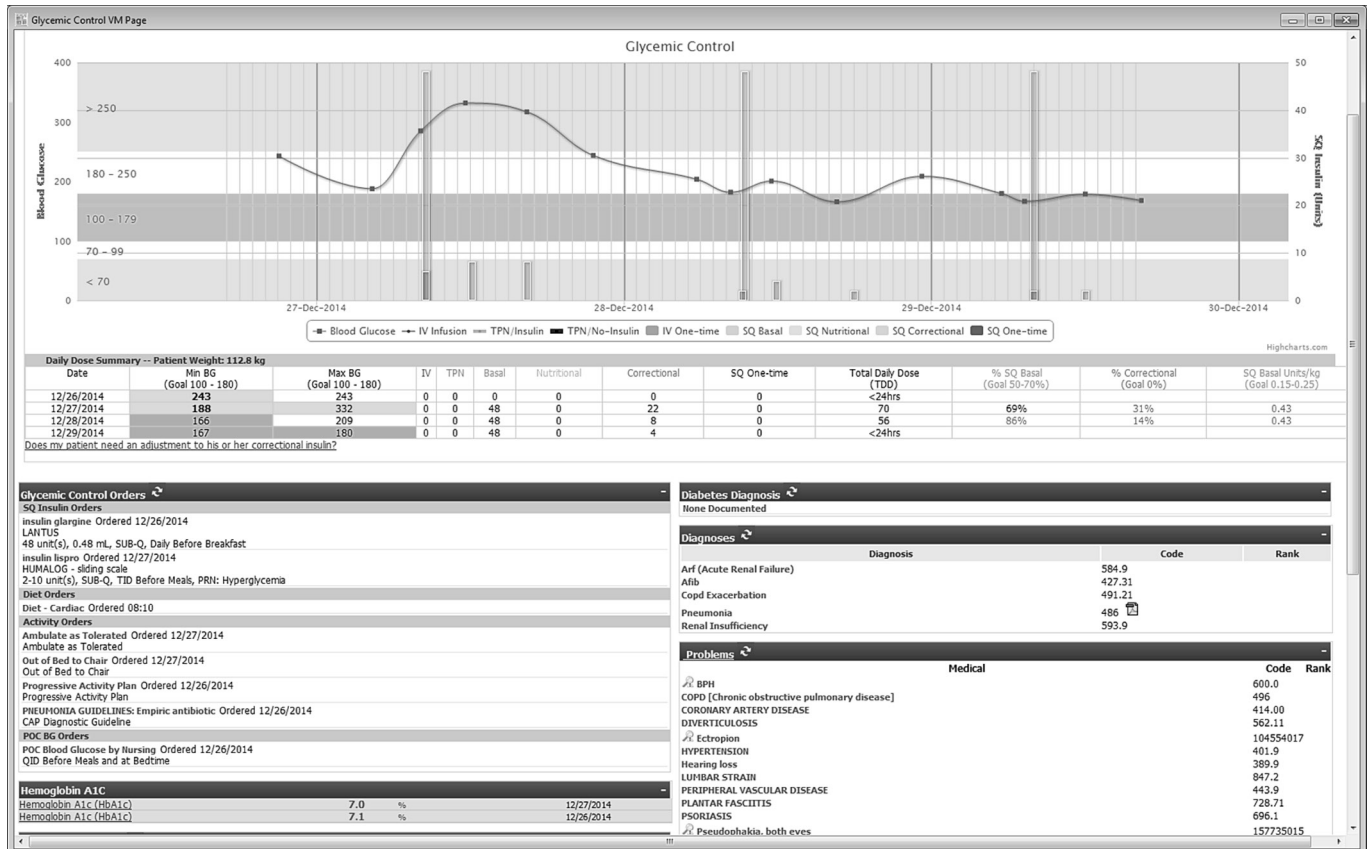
Glycemic Control VM Page

Glycemic Control

400
300
200
100
0

> 250
180 – 250
100 – 179
70 – 99
< 70

Blood Glucose

50
40
30
20
10
0

SQ Insulin (Units)

27-Dec-2014
28-Dec-2014
29-Dec-2014
30-Dec-2014

Blood Glucose   IV Infusion   TPN/Insulin   TPN/No-Insulin   IV One-time   SQ Basal   SQ Nutritional   SQ Correctional   SQ One-time

Highcharts.com

Daily Dose Summary -- Patient Weight: 112.8 kg

| Date | Min BG (Goal 100 - 180) | Max BG (Goal 100 - 180) | IV | TPN | Basal | Nutritional | Correctional | SQ One-time | Total Daily Dose (TDD) | % SQ Basal (Goal 50-70%) | % Correctional (Goal 0%) | SQ Basal Units/kg (Goal 0.15-0.25) |
|---|---|---|---|---|---|---|---|---|---|---|---|---|
| 12/26/2014 | 243 | 243 | 0 | 0 | 0 | 0 | 0 | 0 | <24hrs | | | |
| 12/27/2014 | 188 | 332 | 0 | 0 | 48 | 0 | 22 | 0 | 70 | 69% | 31% | 0.43 |
| 12/28/2014 | 166 | 209 | 0 | 0 | 48 | 0 | 8 | 0 | 56 | 86% | 14% | 0.43 |
| 12/29/2014 | 167 | 180 | 0 | 0 | 48 | 0 | 4 | 0 | <24hrs | | | |

Does my patient need an adjustment to his or her correctional insulin?

Glycemic Control Orders
SQ Insulin Orders
insulin glargine Ordered 12/26/2014
LANTUS
48 unit(s), 0.48 mL, SUB-Q, Daily Before Breakfast
insulin lispro Ordered 12/27/2014
HUMALOG - sliding scale
2-10 unit(s), SUB-Q, TID Before Meals, PRN: Hyperglycemia
Diet Orders
Diet - Cardiac Ordered 08:10
Activity Orders
Ambulate as Tolerated Ordered 12/27/2014
Ambulate as Tolerated
Out of Bed to Chair Ordered 12/27/2014
Out of Bed to Chair
Progressive Activity Plan Ordered 12/26/2014
Progressive Activity Plan
PNEUMONIA GUIDELINES: Empiric antibiotic Ordered 12/26/2014
CAP Diagnostic Guideline
POC BG Orders
POC Blood Glucose by Nursing Ordered 12/26/2014
QID Before Meals and at Bedtime

Hemoglobin A1C
| Hemoglobin A1c (HbA1c) | 7.0 | % | 12/27/2014 |
|---|---|---|---|
| Hemoglobin A1c (HbA1c) | 7.1 | % | 12/26/2014 |

Diabetes Diagnosis
None Documented

Diagnoses
| Diagnosis | Code | Rank |
|---|---|---|
| Arf (Acute Renal Failure) | 584.9 | |
| Afib | 427.31 | |
| Copd Exacerbation | 491.21 | |
| Pneumonia | 486 | |
| Renal Insufficiency | 593.9 | |

Problems
| Medical | Code | Rank |
|---|---|---|
| BPH | 600.0 | |
| COPD [Chronic obstructive pulmonary disease] | 496 | |
| CORONARY ARTERY DISEASE | 414.00 | |
| DIVERTICULOSIS | 562.11 | |
| Ectropion | 104554017 | |
| HYPERTENSION | 401.9 | |
| Hearing loss | 389.9 | |
| LUMBAR STRAIN | 847.2 | |
| PERIPHERAL VASCULAR DISEASE | 443.9 | |
| PLANTAR FASCIITIS | 728.71 | |
| PSORIASIS | 696.1 | |
| Pseudophakia, both eyes | 157735015 | |